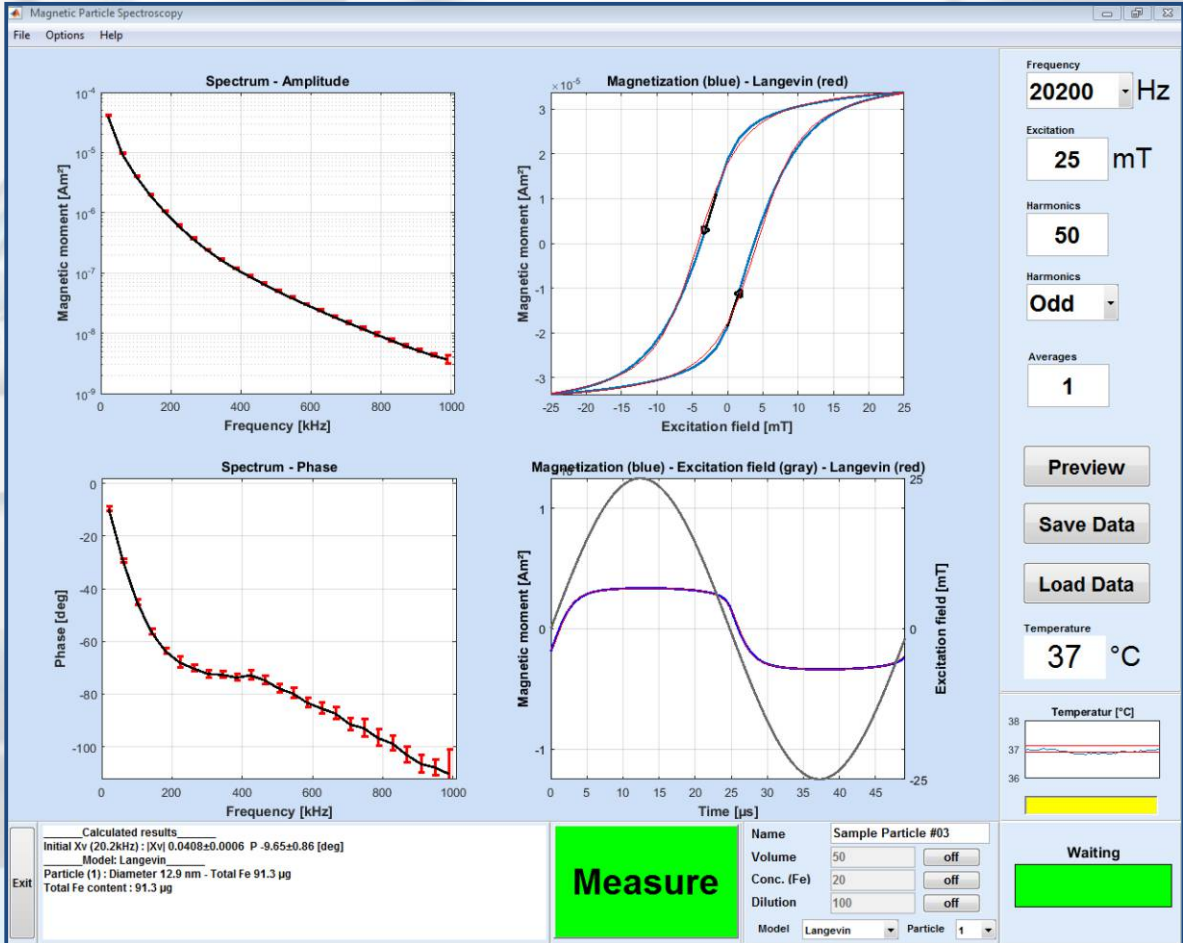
Magnetic Particle Spectroscopy

File Options Help

Spectrum - Amplitude

Magnetic moment [Am²]

$10^{-4}$ $10^{-5}$ $10^{-6}$ $10^{-7}$ $10^{-8}$ $10^{-9}$

0 200 400 600 800 1000

Frequency [kHz]

Magnetization (blue) - Langevin (red)

$\times 10^{-5}$

Magnetic moment [Am²]

3 2 1 0 -1 -2 -3

-25 -20 -15 -10 -5 0 5 10 15 20 25

Excitation field [mT]

Spectrum - Phase

Phase [deg]

0 -20 -40 -60 -80 -100

0 200 400 600 800 1000

Frequency [kHz]

Magnetization (blue) - Excitation field (gray) - Langevin (red)

$\times 10^{-5}$

Magnetic moment [Am²]

1 0 -1

Excitation field [mT]

25 0 -25

0 5 10 15 20 25 30 35 40 45

Time [µs]

Frequency

20200 Hz

Excitation

25 mT

Harmonics

50

Harmonics

Odd

Averages

1

Preview

Save Data

Load Data

Temperature

37 °C

Temperatur [°C]

38 37 36

Exit

______Calculated results______
Initial Xv (20.2kHz) : |Xv| 0.0408±0.0006 P -9.65±0.86 [deg]
______Model: Langevin______
Particle (1) : Diameter 12.9 nm - Total Fe 91.3 µg
Total Fe content : 91.3 µg

Measure

Name Sample Particle #03

Volume 50 off

Conc. (Fe) 20 off

Dilution 100 off

Model Langevin Particle 1

Waiting